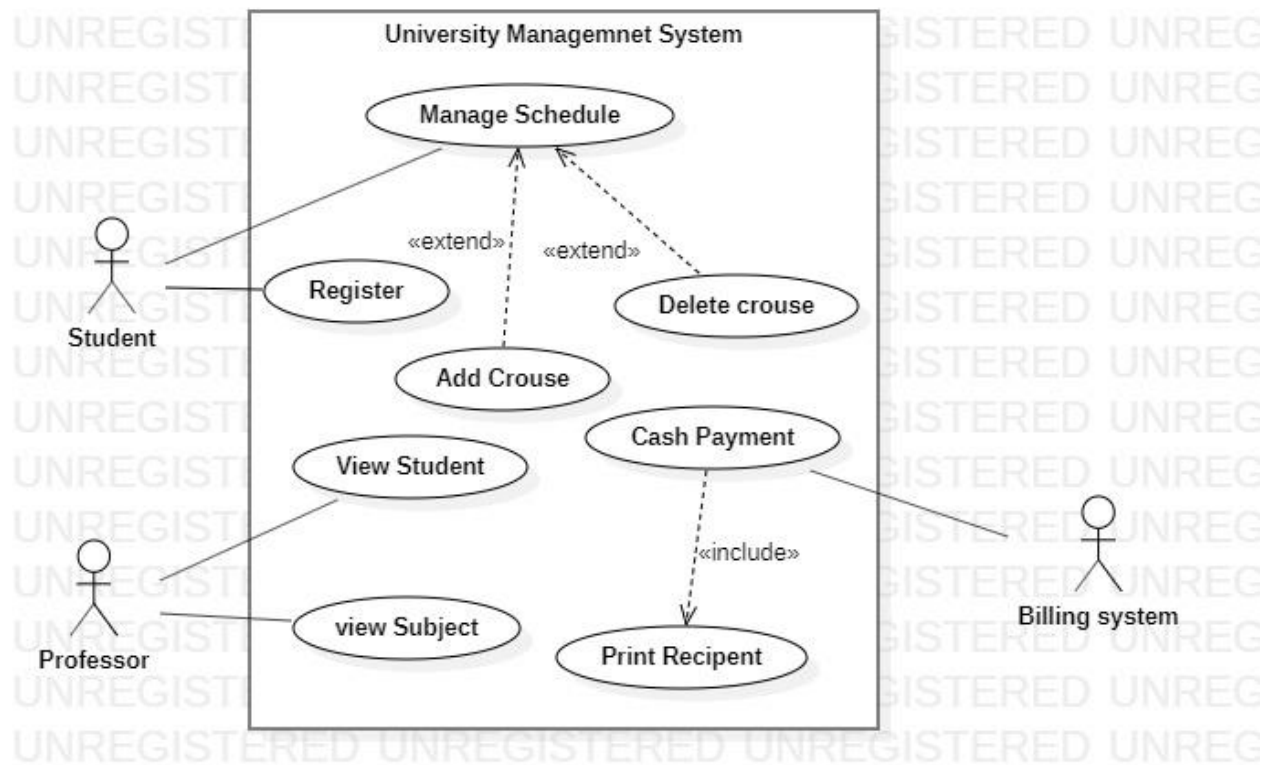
University Managemnet System

Manage Schedule

«extend»

«extend»

Register

Delete crouse

Student

Add Crouse

Cash Payment

View Student

«include»

Professor

view Subject

Print Recipent

Billing system

UNREGISTERED UNREGISTERED UNREGISTERED UNREG